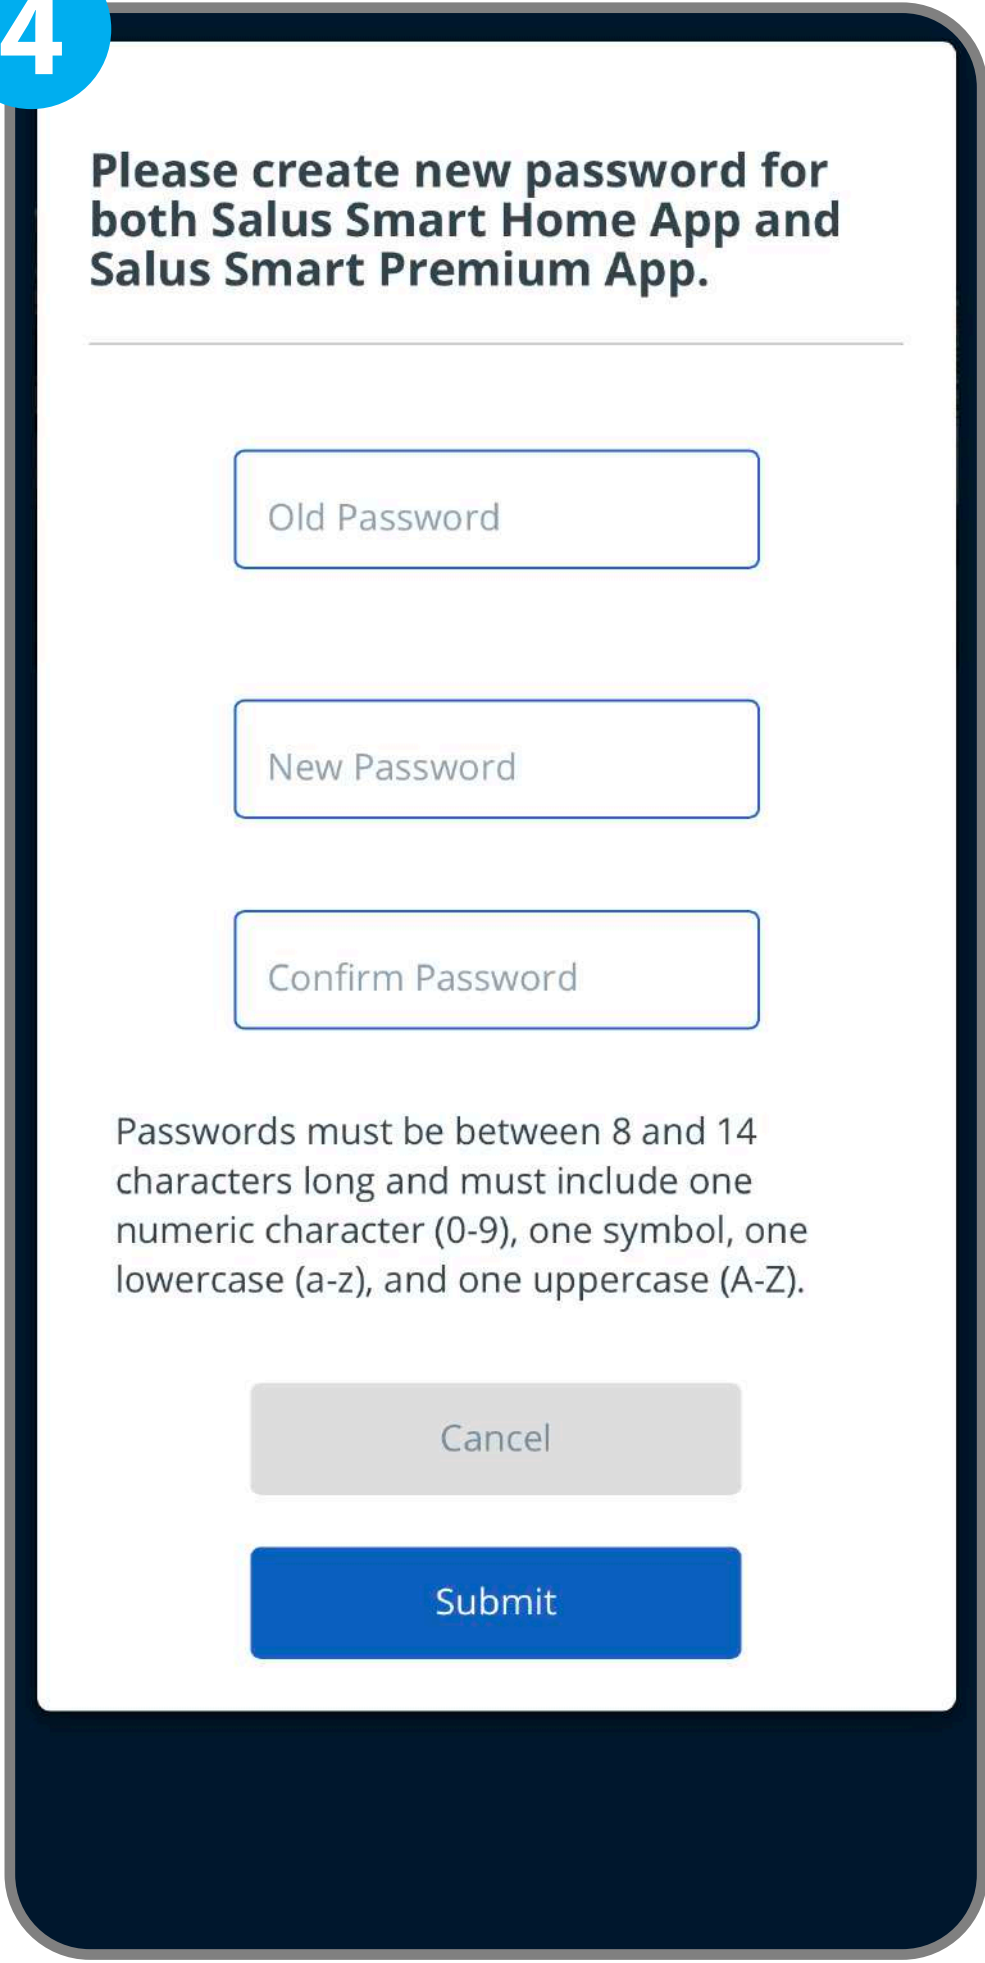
4

Please create new password for both Salus Smart Home App and Salus Smart Premium App.

Old Password

New Password

Confirm Password

Passwords must be between 8 and 14 characters long and must include one numeric character (0-9), one symbol, one lowercase (a-z), and one uppercase (A-Z).

Cancel

Submit